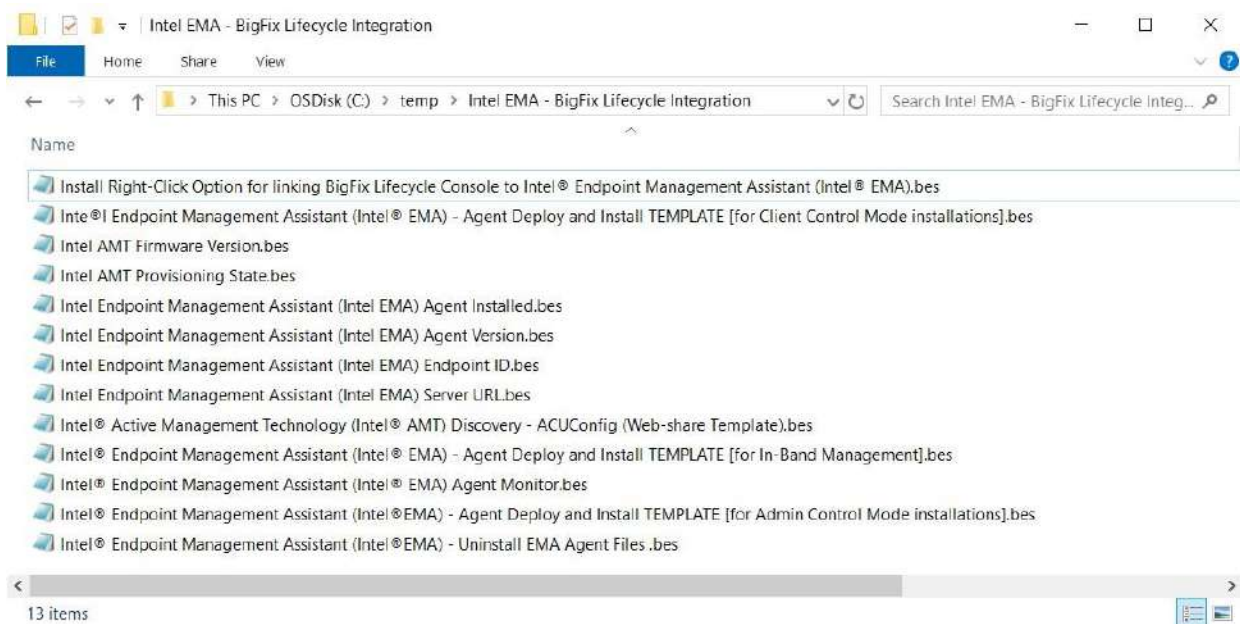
Intel EMA - BigFix Lifecycle Integration

File Home Share View

This PC > OSDisk (C:) > temp > Intel EMA - BigFix Lifecycle Integration

Search Intel EMA - BigFix Lifecycle Integ...

Name

Install Right-Click Option for linking BigFix Lifecycle Console to Intel® Endpoint Management Assistant (Intel® EMA).bes
Inte®l Endpoint Management Assistant (Intel® EMA) - Agent Deploy and Install TEMPLATE [for Client Control Mode installations].bes
Intel AMT Firmware Version.bes
Intel AMT Provisioning State.bes
Intel Endpoint Management Assistant (Intel EMA) Agent Installed.bes
Intel Endpoint Management Assistant (Intel EMA) Agent Version.bes
Intel Endpoint Management Assistant (Intel EMA) Endpoint ID.bes
Intel Endpoint Management Assistant (Intel EMA) Server URL.bes
Intel® Active Management Technology (Intel® AMT) Discovery - ACUConfig (Web-share Template).bes
Intel® Endpoint Management Assistant (Intel® EMA) - Agent Deploy and Install TEMPLATE [for In-Band Management].bes
Intel® Endpoint Management Assistant (Intel® EMA) Agent Monitor.bes
Intel® Endpoint Management Assistant (Intel®EMA) - Agent Deploy and Install TEMPLATE [for Admin Control Mode installations].bes
Intel® Endpoint Management Assistant (Intel®EMA) - Uninstall EMA Agent Files .bes

13 items